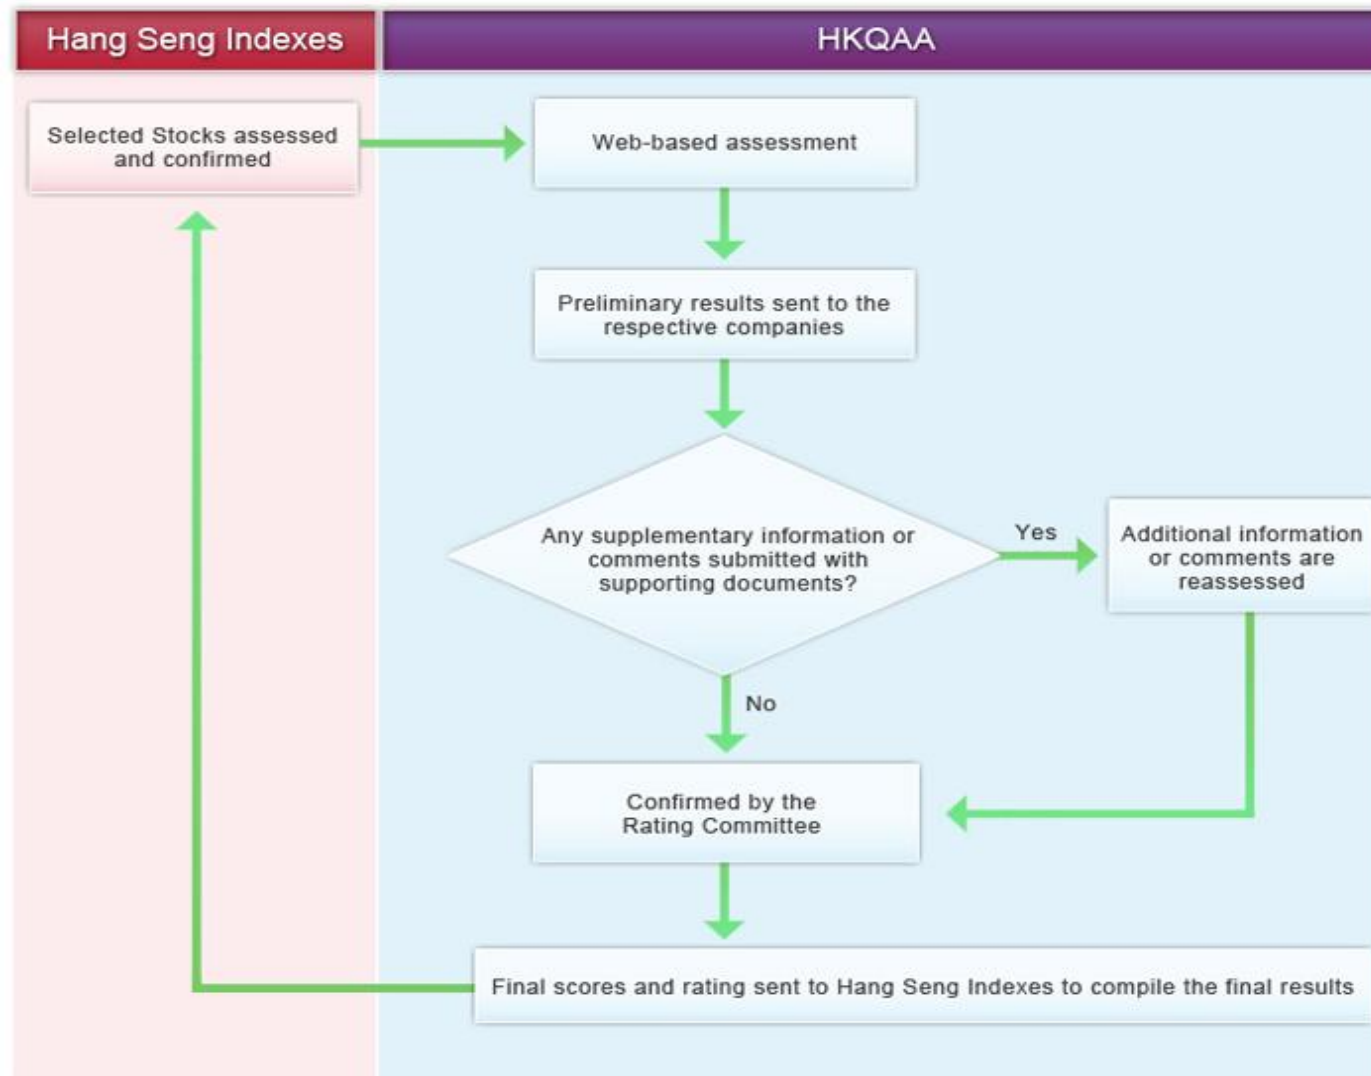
Hang Seng Indexes

HKQAA

Selected Stocks assessed and confirmed

Web-based assessment

Preliminary results sent to the respective companies

Any supplementary information or comments submitted with supporting documents?

Yes

Additional information or comments are reassessed

No

Confirmed by the Rating Committee

Final scores and rating sent to Hang Seng Indexes to compile the final results